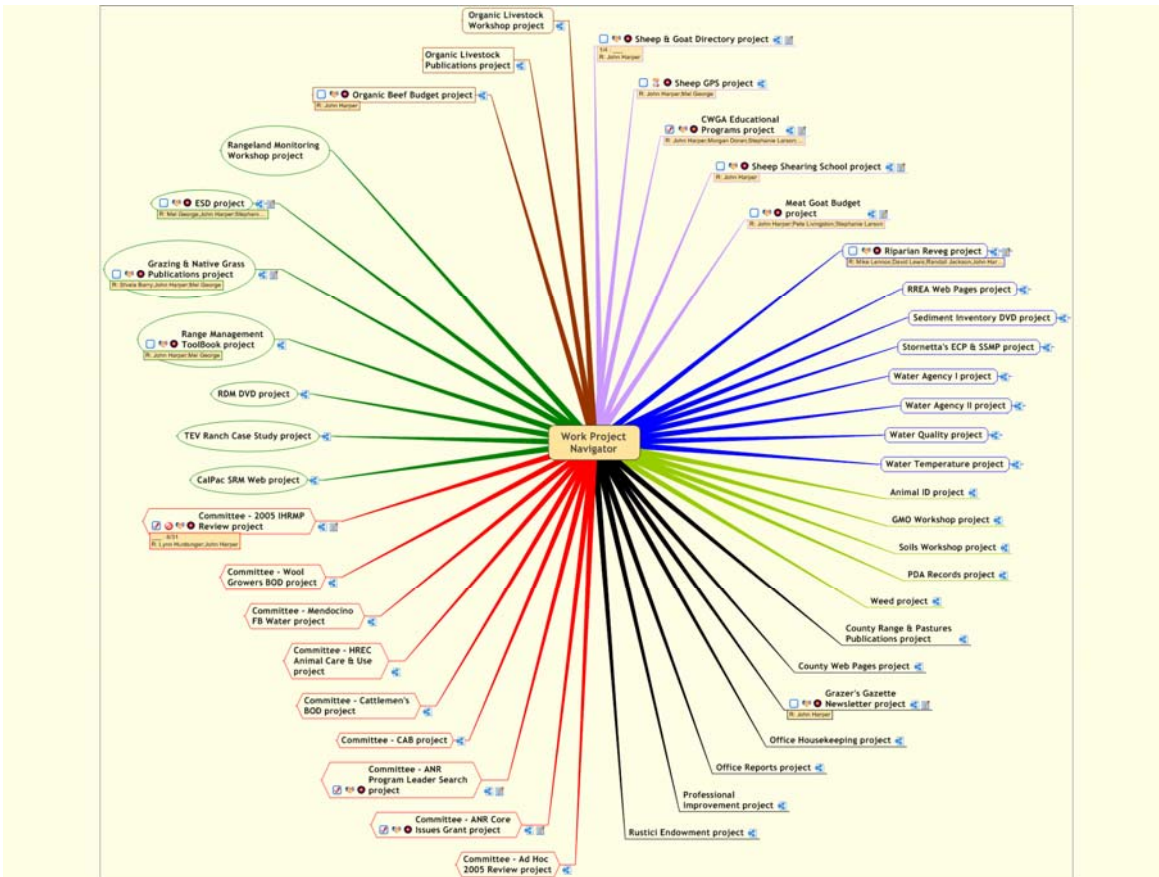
Work Project Navigator

Organic Livestock Workshop project

Organic Livestock Publications project

Organic Beef Budget project
R: John Harper

Sheep & Goat Directory project
R: John Harper

Sheep GPS project
R: John Harper;Mel George

CWGA Educational Programs project
R: John Harper;Morgan Doran;Stephanie Larson...

Sheep Shearing School project
R: John Harper

Meat Goat Budget project
R: John Harper;Pete Livingston;Stephanie Larson

Riparian Reveg project
R: Mike Lennox;David Lewis;Randall Jackson;John Har...

RREA Web Pages project

Sediment Inventory DVD project

Stornetta's ECP & SSMP project

Water Agency I project

Water Agency II project

Water Quality project

Water Temperature project

Animal ID project

GMO Workshop project

Soils Workshop project

PDA Records project

Weed project

County Range & Pastures Publications project

County Web Pages project

Grazer's Gazette Newsletter project
R: John Harper

Office Housekeeping project

Office Reports project

Professional improvement project

Rustici Endowment project

Rangeland Monitoring Workshop project

ESD project
R: Mel George;John Harper;Stephani...

Grazing & Native Grass Publications project
R: Sheila Barry;John Harper;Mel George

Range Management ToolBook project
R: John Harper;Mel George

RDM DVD project

TEV Ranch Case Study project

CalPac SRM Web project

Committee - 2005 IHRMP Review project
6/31
R: Lynn Huntsinger;John Harper

Committee - Wool Growers BOD project

Committee - Mendocino FB Water project

Committee - HREC Animal Care & Use project

Committee - Cattlemen's BOD project

Committee - CAB project

Committee - ANR Program Leader Search project

Committee - ANR Core Issues Grant project

Committee - Ad Hoc 2005 Review project